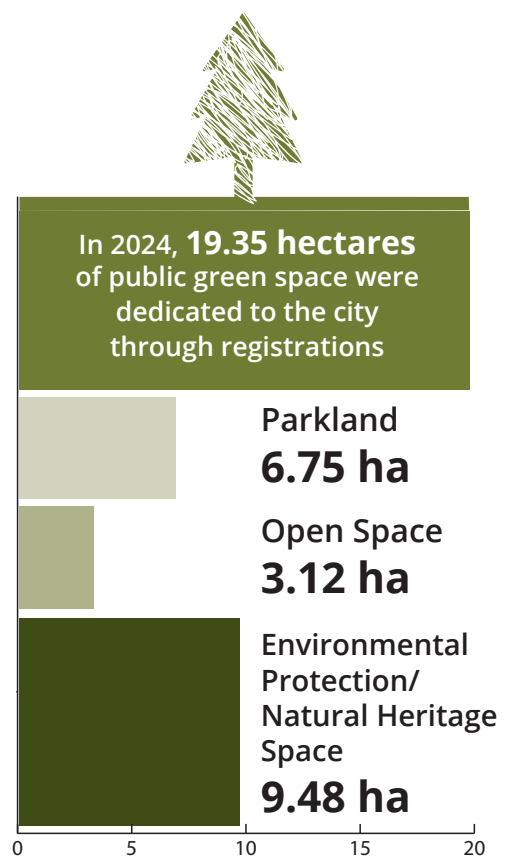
In 2024, **19.35 hectares** of public green space were dedicated to the city through registrations

Parkland
6.75 ha

Open Space
3.12 ha

Environmental Protection/ Natural Heritage Space
9.48 ha

0
5
10
15
20